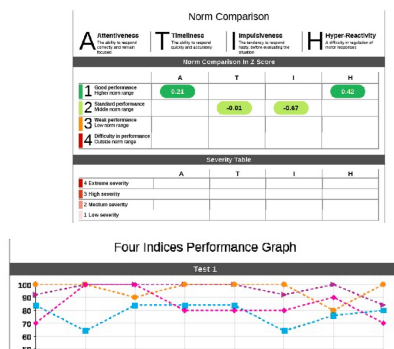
Norm Comparison

A Attentiveness The ability to respond correctly and remain focused

T Timeliness The ability to respond quickly and accurately

I Impulsiveness The tendency to respond hastily, before evaluating the situation

H Hyper-Reactivity A difficulty in regulation of motor responses

Norm Comparison in Z Score

| | A | T | I | H |
|---|---|---|---|---|
| 1 Good performance Higher norm range | 0.21 | | | 0.42 |
| 2 Standard performance Middle norm range | | -0.01 | -0.67 | |
| 3 Weak performance Low norm range | | | | |
| 4 Difficulty in performance Outside norm range | | | | |

Severity Table

| | A | T | I | H |
|---|---|---|---|---|
| 4 Extreme severity | | | | |
| 3 High severity | | | | |
| 2 Medium severity | | | | |
| 1 Low severity | | | | |

Four Indices Performance Graph

Test 1

100
90
80
70
60
50